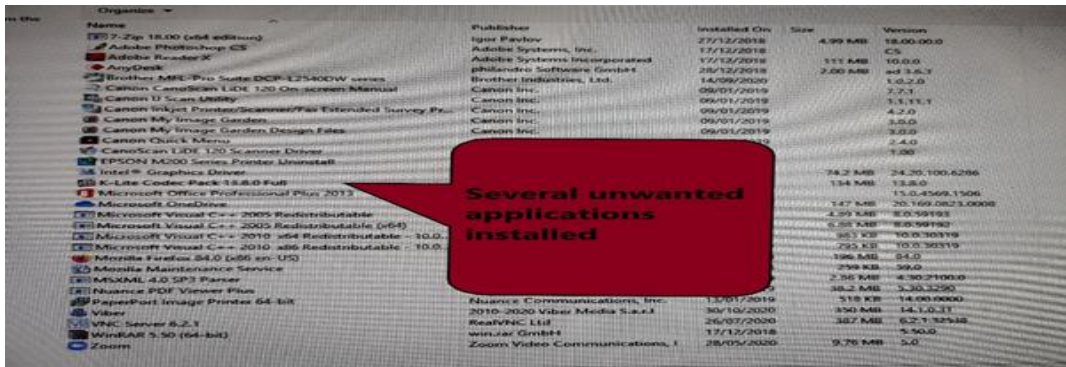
Organize ▾

| Name | Publisher | Installed On | Size | Version |
|---|---|---|---|---|
| 7-Zip 18.00 (x64 edition) | Igor Pavlov | 27/12/2018 | 4.99 MB | 18.00.00.0 |
| Adobe Photoshop CS | Adobe Systems, Inc. | 17/12/2018 | | CS |
| Adobe Reader X | Adobe Systems Incorporated | 17/12/2018 | 111 MB | 10.0.0 |
| AnyDesk | philandro Software GmbH | 28/12/2018 | 2.00 MB | ad 3.6.1 |
| Brother MFL-Pro Suite DCP-L2540DW series | Brother Industries, Ltd. | 14/09/2020 | | 1.0.2.0 |
| Canon CanoScan LiDE 120 On-screen Manual | Canon Inc. | 09/01/2019 | | 7.7.1 |
| Canon IJ Scan Utility | Canon Inc. | 09/01/2019 | | 1.1.11.1 |
| Canon IJ Print Printer/Scanner/Fax Extended Survey Pr... | Canon Inc. | 09/01/2019 | | 4.2.0 |
| Canon My Image Garden | Canon Inc. | 09/01/2019 | | 3.0.0 |
| Canon My Image Garden Design Files | Canon Inc. | 09/01/2019 | | 3.0.0 |
| Canon Quick Menu | | | | 2.4.0 |
| CanoScan LiDE 120 Scanner Driver | | | | 1.00 |
| EPSON M200 Series Printer Uninstall | | | | |
| Intel® Graphics Driver | | | 74.2 MB | 24.20.100.6286 |
| K-Lite Codec Pack 13.8.0 Full | | | 134 MB | 13.8.0 |
| Microsoft Office Professional Plus 2013 | | | | 15.0.4569.1506 |
| Microsoft OneDrive | | | 147 MB | 20.169.0823.0008 |
| Microsoft Visual C++ 2005 Redistributable | | | 4.39 MB | 8.0.59193 |
| Microsoft Visual C++ 2005 Redistributable (x64) | | | 6.88 MB | 8.0.59192 |
| Microsoft Visual C++ 2010 x64 Redistributable - 10.0... | | | 13.8 MB | 10.0.30319 |
| Microsoft Visual C++ 2010 x86 Redistributable - 10.0... | | | 11.1 MB | 10.0.30319 |
| Mozilla Firefox 84.0 (x86 en-US) | | | 196 MB | 84.0 |
| Mozilla Maintenance Service | | | 259 KB | 59.0 |
| MSXML 4.0 SP3 Parser | | | 2.56 MB | 4.30.2100.0 |
| Nuance PDF Viewer Plus | | | 38.2 MB | 5.30.3290 |
| PaperPort Image Printer 64-bit | Nuance Communications, Inc. | 13/01/2019 | 518 KB | 14.00.0000 |
| Viber | 2010-2020 Viber Media S.a.r.l | 30/10/2020 | 350 MB | 14.1.0.37 |
| VNC Server 6.2.1 | RealVNC Ltd | 26/07/2020 | 387 MB | 6.2.1.32548 |
| WinRAR 5.50 (64-bit) | win.rar GmbH | 17/12/2018 | | 5.50.0 |
| Zoom | Zoom Video Communications, I | 28/05/2020 | 9.76 MB | 5.0 |

Several unwanted applications installed